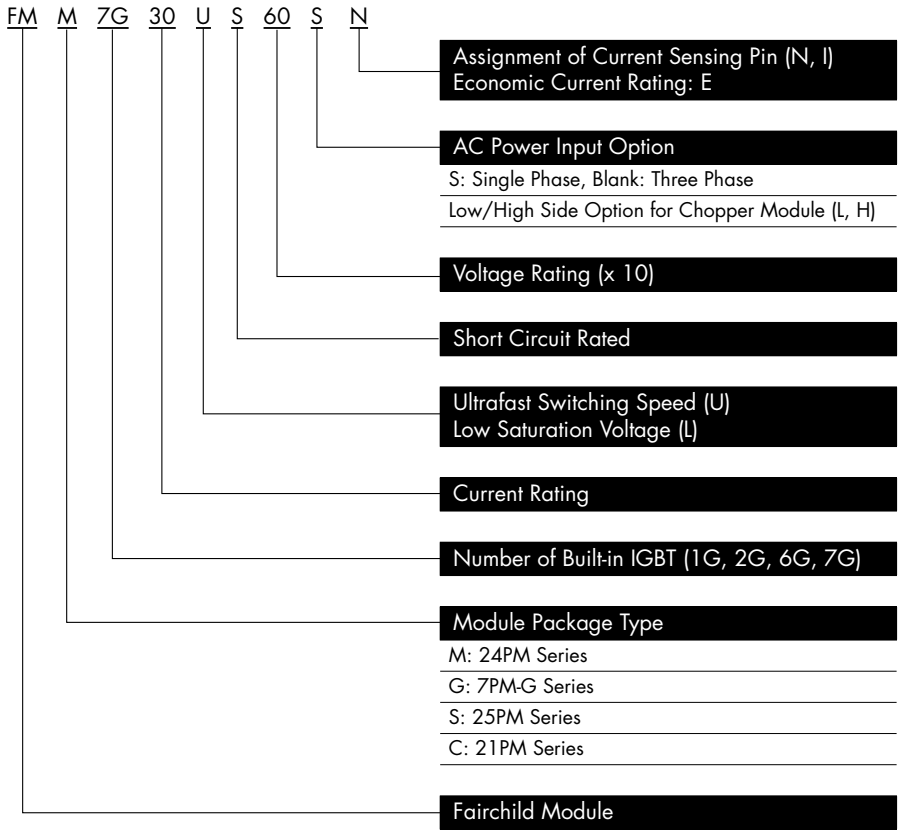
FM M 7G 30 U S 60 S N

Assignment of Current Sensing Pin (N, I)
Economic Current Rating: E

AC Power Input Option

S: Single Phase, Blank: Three Phase

Low/High Side Option for Chopper Module (L, H)

Voltage Rating (x 10)

Short Circuit Rated

Ultrafast Switching Speed (U)
Low Saturation Voltage (L)

Current Rating

Number of Built-in IGBT (1G, 2G, 6G, 7G)

Module Package Type

M: 24PM Series

G: 7PM-G Series

S: 25PM Series

C: 21PM Series

Fairchild Module